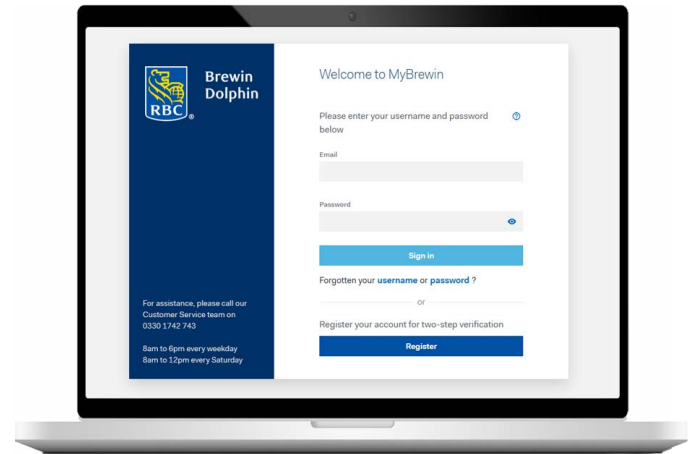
RBC Brewin Dolphin

For assistance, please call our Customer Service team on 0330 1742 743

8am to 6pm every weekday
8am to 12pm every Saturday

Welcome to MyBrewin

Please enter your username and password below

Email

Password

Sign in

Forgotten your username or password ?

or

Register your account for two-step verification

Register